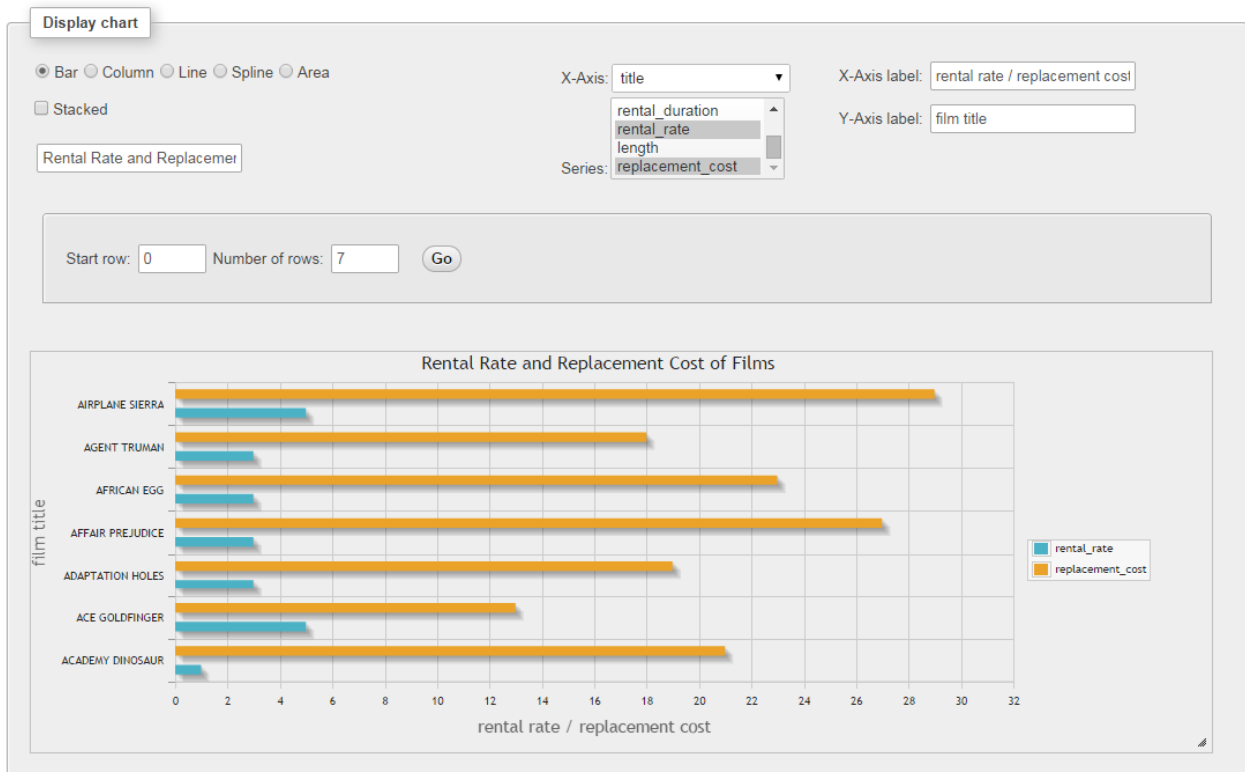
Display chart

Bar Column Line Spline Area

Stacked

Rental Rate and Replacemer

X-Axis: title

rental_duration
rental_rate
length
Series: replacement_cost

X-Axis label: rental rate / replacement cost

Y-Axis label: film title

Start row: 0 Number of rows: 7 Go

Rental Rate and Replacement Cost of Films

film title

AIRPLANE SIERRA
AGENT TRUMAN
AFRICAN EGG
AFFAIR PREJUDICE
ADAPTATION HOLES
ACE GOLDFINGER
ACADEMY DINOSAUR

0 2 4 6 8 10 12 14 16 18 20 22 24 26 28 30 32

rental rate / replacement cost

rental_rate
replacement_cost